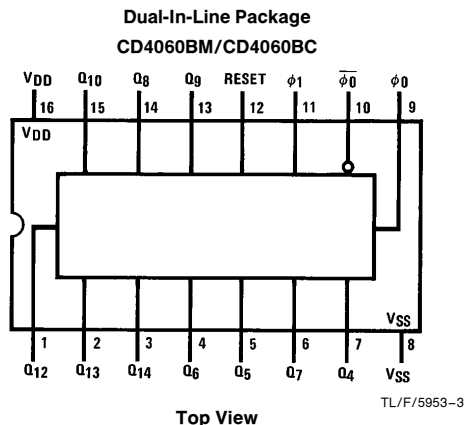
Dual-In-Line Package

CD4060BM/CD4060BC

$V_{DD}$ 16 $Q_{10}$ 15 $Q_8$ 14 $Q_9$ 13 RESET 12 $\phi_1$ 11 $\overline{\phi_0}$ 10 $\phi_0$ 9

$V_{DD}$

$V_{SS}$

1 $Q_{12}$ 2 $Q_{13}$ 3 $Q_{14}$ 4 $Q_6$ 5 $Q_5$ 6 $Q_7$ 7 $Q_4$ 8 $V_{SS}$

TL/F/5953–3

Top View